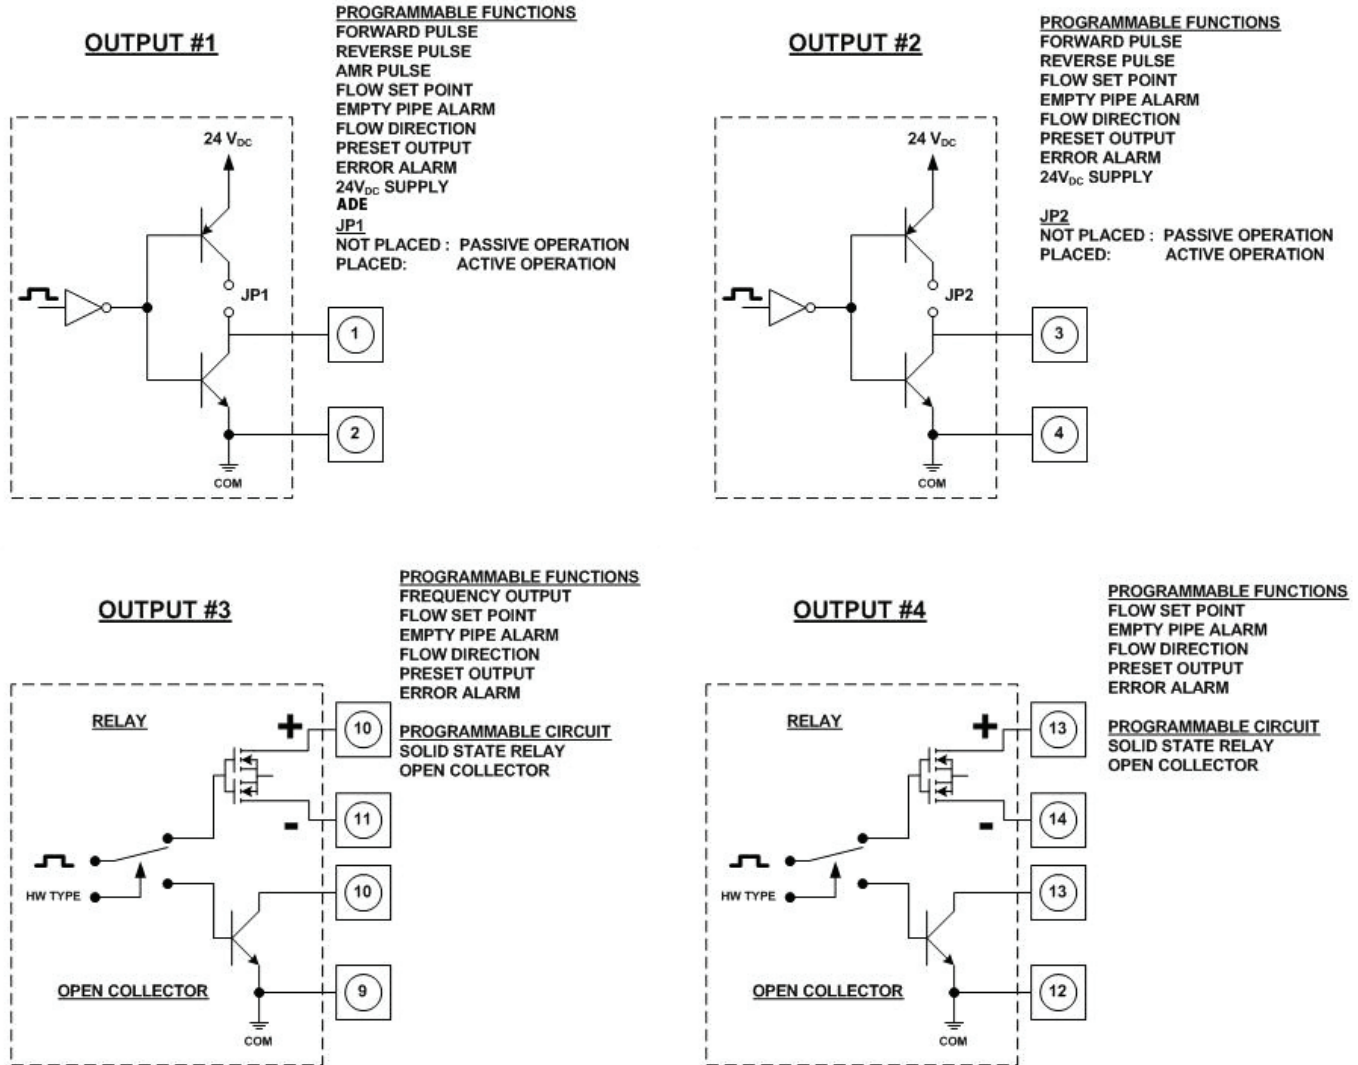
OUTPUT #1

PROGRAMMABLE FUNCTIONS
FORWARD PULSE
REVERSE PULSE
AMR PULSE
FLOW SET POINT
EMPTY PIPE ALARM
FLOW DIRECTION
PRESET OUTPUT
ERROR ALARM
$24V_{DC}$ SUPPLY
ADE

JP1
NOT PLACED : PASSIVE OPERATION
PLACED: ACTIVE OPERATION

$24\ V_{DC}$
JP1
1
2
COM

OUTPUT #2

PROGRAMMABLE FUNCTIONS
FORWARD PULSE
REVERSE PULSE
FLOW SET POINT
EMPTY PIPE ALARM
FLOW DIRECTION
PRESET OUTPUT
ERROR ALARM
$24V_{DC}$ SUPPLY

JP2
NOT PLACED : PASSIVE OPERATION
PLACED: ACTIVE OPERATION

$24\ V_{DC}$
JP2
3
4
COM

OUTPUT #3

PROGRAMMABLE FUNCTIONS
FREQUENCY OUTPUT
FLOW SET POINT
EMPTY PIPE ALARM
FLOW DIRECTION
PRESET OUTPUT
ERROR ALARM

PROGRAMMABLE CIRCUIT
SOLID STATE RELAY
OPEN COLLECTOR

RELAY
+
10
-
11
HW TYPE
10
OPEN COLLECTOR
9
COM

OUTPUT #4

PROGRAMMABLE FUNCTIONS
FLOW SET POINT
EMPTY PIPE ALARM
FLOW DIRECTION
PRESET OUTPUT
ERROR ALARM

PROGRAMMABLE CIRCUIT
SOLID STATE RELAY
OPEN COLLECTOR

RELAY
+
13
-
14
HW TYPE
13
OPEN COLLECTOR
12
COM